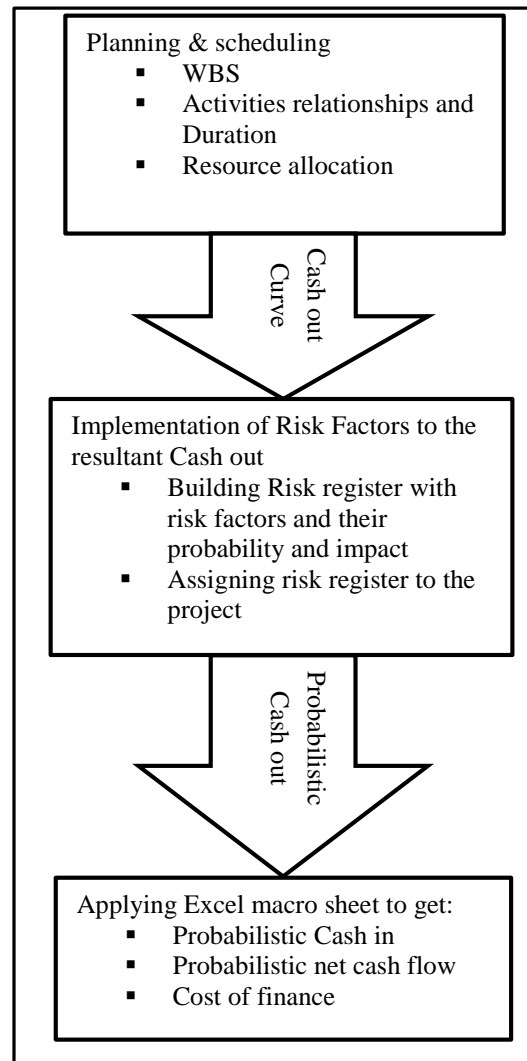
Planning & scheduling
- WBS
- Activities relationships and Duration
- Resource allocation

Cash out Curve

Implementation of Risk Factors to the resultant Cash out
- Building Risk register with risk factors and their probability and impact
- Assigning risk register to the project

Probabilistic Cash out

Applying Excel macro sheet to get:
- Probabilistic Cash in
- Probabilistic net cash flow
- Cost of finance